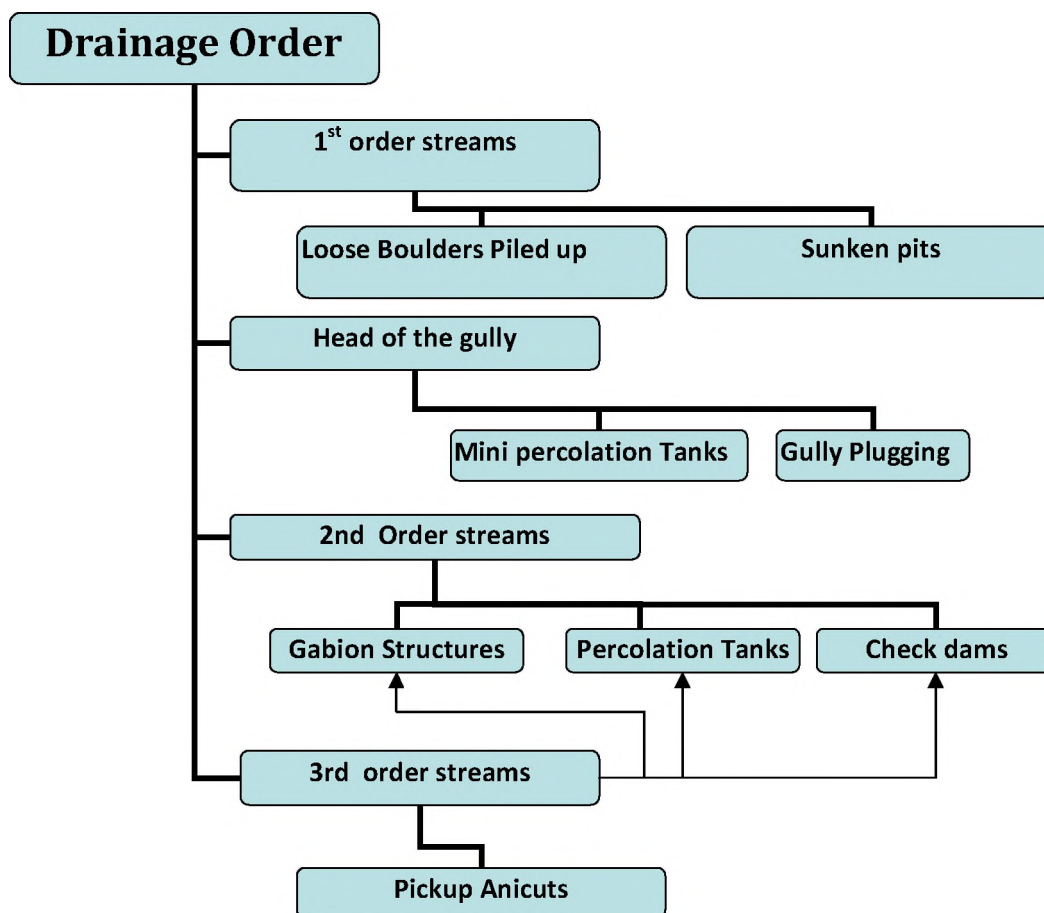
Drainage Order

1$^{st}$ order streams

Loose Boulders Piled up

Sunken pits

Head of the gully

Mini percolation Tanks

Gully Plugging

2nd Order streams

Gabion Structures

Percolation Tanks

Check dams

3rd order streams

Pickup Anicuts